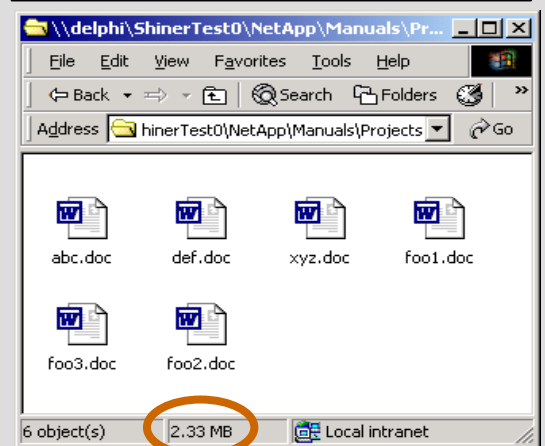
\\delphi\ShinerTest0\NetApp\Manuals\Pr...

File Edit View Favorites Tools Help

Back Search Folders

Address hinerTest0\NetApp\Manuals\Projects Go

abc.doc def.doc xyz.doc foo1.doc

foo3.doc foo2.doc

6 object(s) 2.33 MB Local intranet